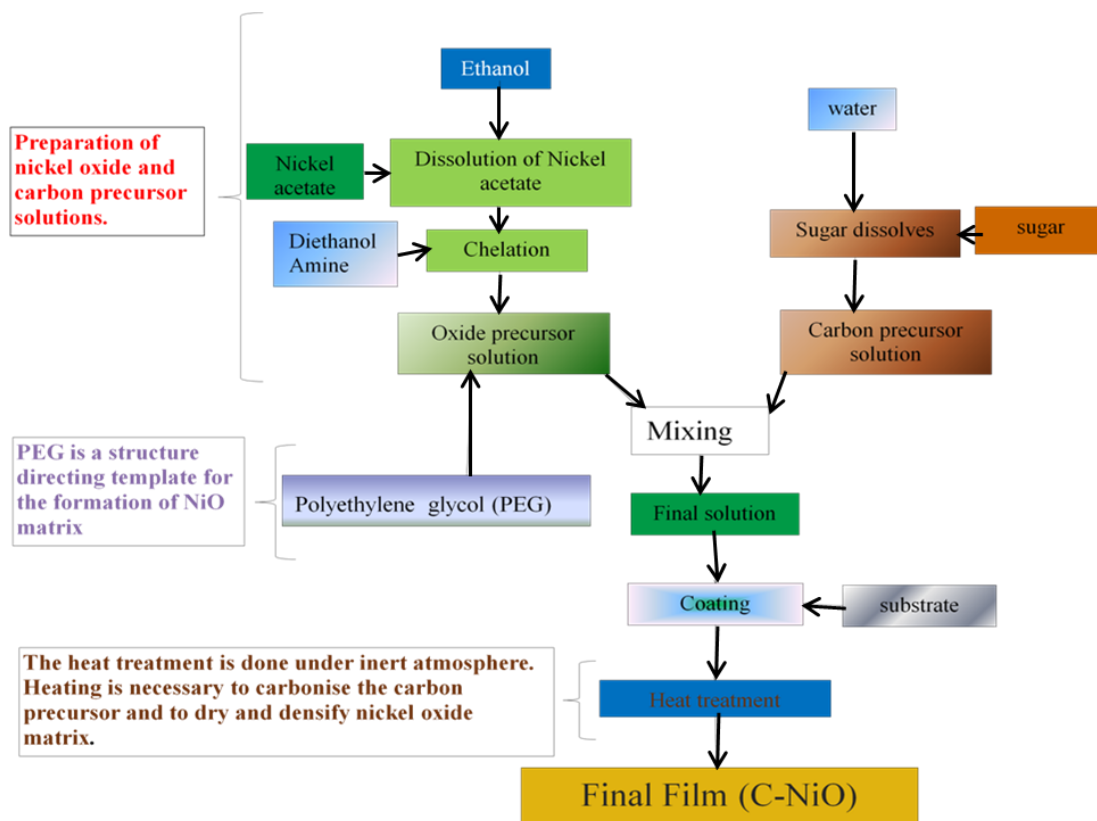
Preparation of nickel oxide and carbon precursor solutions.

Ethanol

Nickel acetate

Dissolution of Nickel acetate

Diethanol Amine

Chelation

Oxide precursor solution

water

Sugar dissolves

sugar

Carbon precursor solution

PEG is a structure directing template for the formation of NiO matrix

Polyethylene glycol (PEG)

Mixing

Final solution

Coating

substrate

The heat treatment is done under inert atmosphere. Heating is necessary to carbonise the carbon precursor and to dry and densify nickel oxide matrix.

Heat treatment

Final Film (C-NiO)